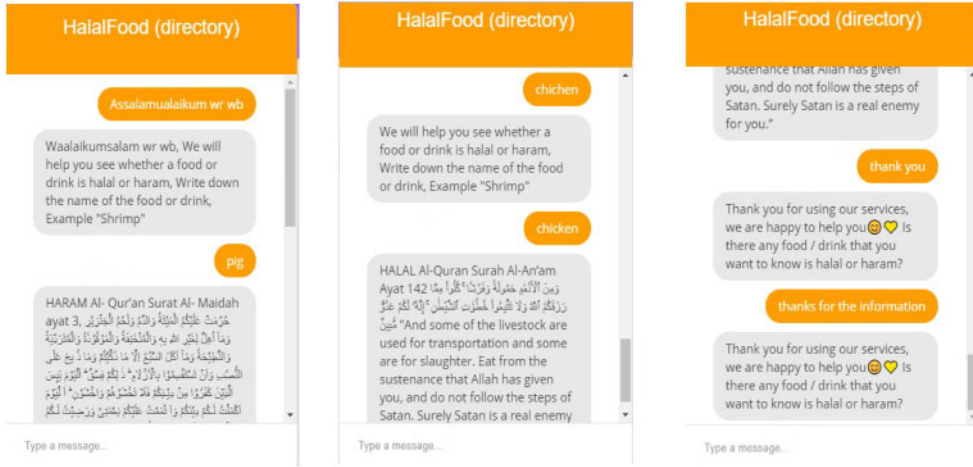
HalalFood (directory)

Assalamualaikum wr wb

Waalaikumsalam wr wb, We will help you see whether a food or drink is halal or haram, Write down the name of the food or drink, Example "Shrimp"

pig

HARAM Al- Qur'an Surat Al- Maidah ayat 3, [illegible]

Type a message...

HalalFood (directory)

chichen

We will help you see whether a food or drink is halal or haram, Write down the name of the food or drink, Example "Shrimp"

chicken

HALAL Al-Quran Surah Al-An'am Ayat 142 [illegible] "And some of the livestock are used for transportation and some are for slaughter. Eat from the sustenance that Allah has given you, and do not follow the steps of Satan. Surely Satan is a real enemy

Type a message...

HalalFood (directory)

sustenance that Allah has given you, and do not follow the steps of Satan. Surely Satan is a real enemy for you."

thank you

Thank you for using our services, we are happy to help you😊💛 Is there any food / drink that you want to know is halal or haram?

thanks for the information

Thank you for using our services, we are happy to help you😊💛 Is there any food / drink that you want to know is halal or haram?

Type a message...